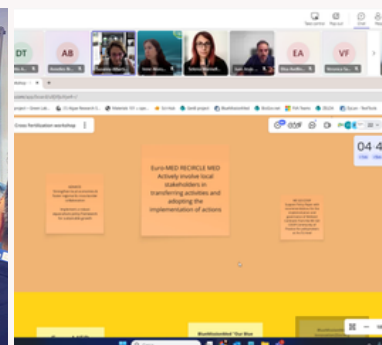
DT
AB
EA
VF
Cross Fertilisation workshop
Euro-MED RECIRCLE MED Actively involve local stakeholders in transferring activities and adopting the implementation of actions
04 4
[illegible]
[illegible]
BlueMissionMed "Our Blue